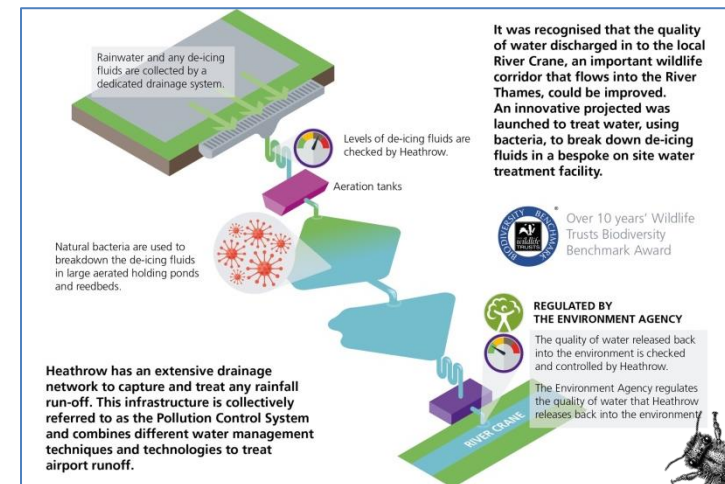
Rainwater and any de-icing fluids are collected by a dedicated drainage system.

It was recognised that the quality of water discharged in to the local River Crane, an important wildlife corridor that flows into the River Thames, could be improved. An innovative projected was launched to treat water, using bacteria, to break down de-icing fluids in a bespoke on site water treatment facility.

Levels of de-icing fluids are checked by Heathrow.

Aeration tanks

Natural bacteria are used to breakdown the de-icing fluids in large aerated holding ponds and reedbeds.

BIODIVERSITY BENCHMARK the wildlife TRUSTS

Over 10 years' Wildlife Trusts Biodiversity Benchmark Award

REGULATED BY THE ENVIRONMENT AGENCY

The quality of water released back into the environment is checked and controlled by Heathrow.

The Environment Agency regulates the quality of water that Heathrow releases back into the environment.

Heathrow has an extensive drainage network to capture and treat any rainfall run-off. This infrastructure is collectively referred to as the Pollution Control System and combines different water management techniques and technologies to treat airport runoff.

RIVER CRANE